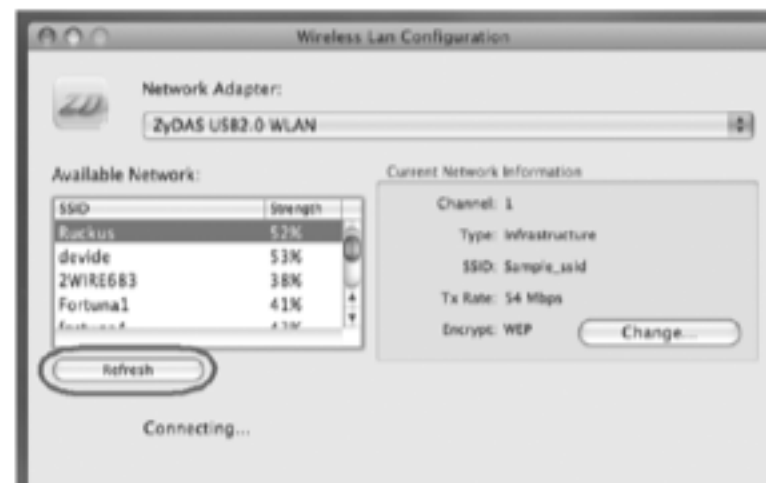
Wireless Lan Configuration

ZD

Network Adapter:

ZyDAS USB2.0 WLAN

Available Network:

| SSID | Strength |
|---|---|
| Ruckus | 57% |
| devide | 53% |
| 2WIRE683 | 38% |
| Fortuna1 | 41% |
| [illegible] | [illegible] |

Refresh

Current Network Information

Channel: 1

Type: Infrastructure

SSID: Sample_ssid

Tx Rate: 54 Mbps

Encrypt: WEP

Change...

Connecting...